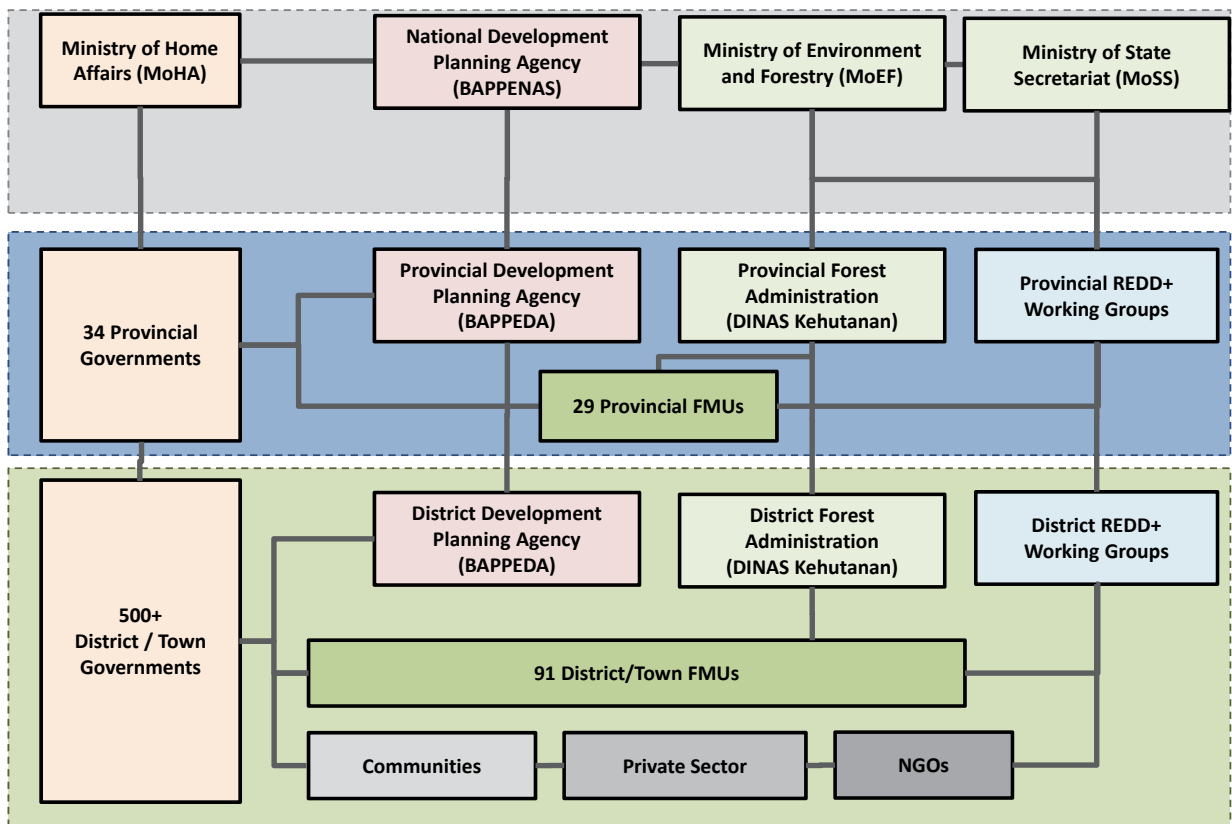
Ministry of Home Affairs (MoHA)

National Development Planning Agency (BAPPENAS)

Ministry of Environment and Forestry (MoEF)

Ministry of State Secretariat (MoSS)

34 Provincial Governments

Provincial Development Planning Agency (BAPPEDA)

Provincial Forest Administration (DINAS Kehutanan)

Provincial REDD+ Working Groups

29 Provincial FMUs

500+ District / Town Governments

District Development Planning Agency (BAPPEDA)

District Forest Administration (DINAS Kehutanan)

District REDD+ Working Groups

91 District/Town FMUs

Communities

Private Sector

NGOs